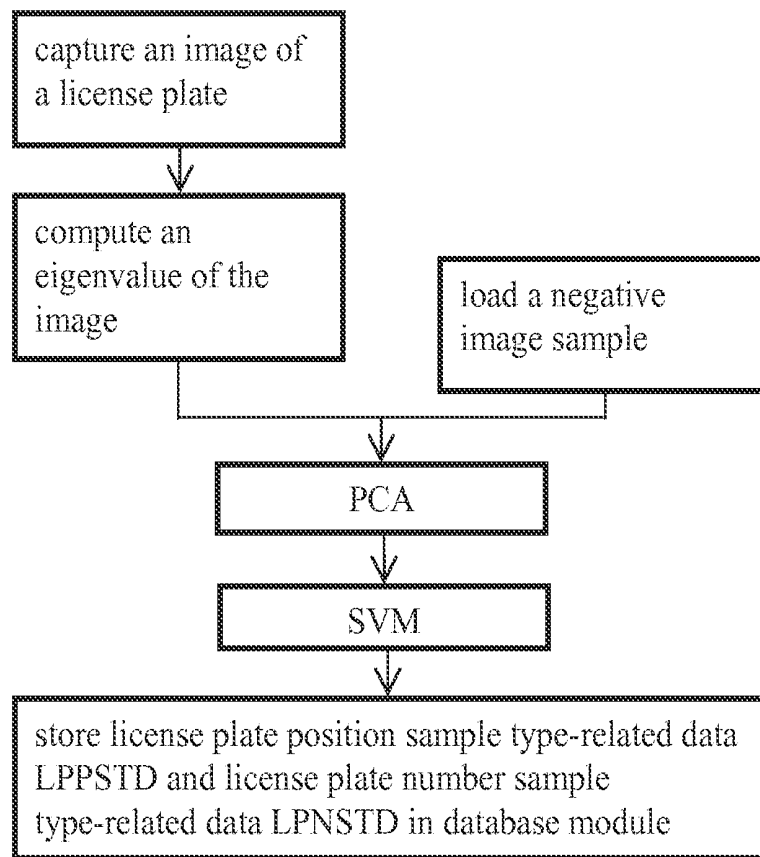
capture an image of a license plate

compute an eigenvalue of the image

load a negative image sample

PCA

SVM

store license plate position sample type-related data LPPSTD and license plate number sample type-related data LPNSTD in database module